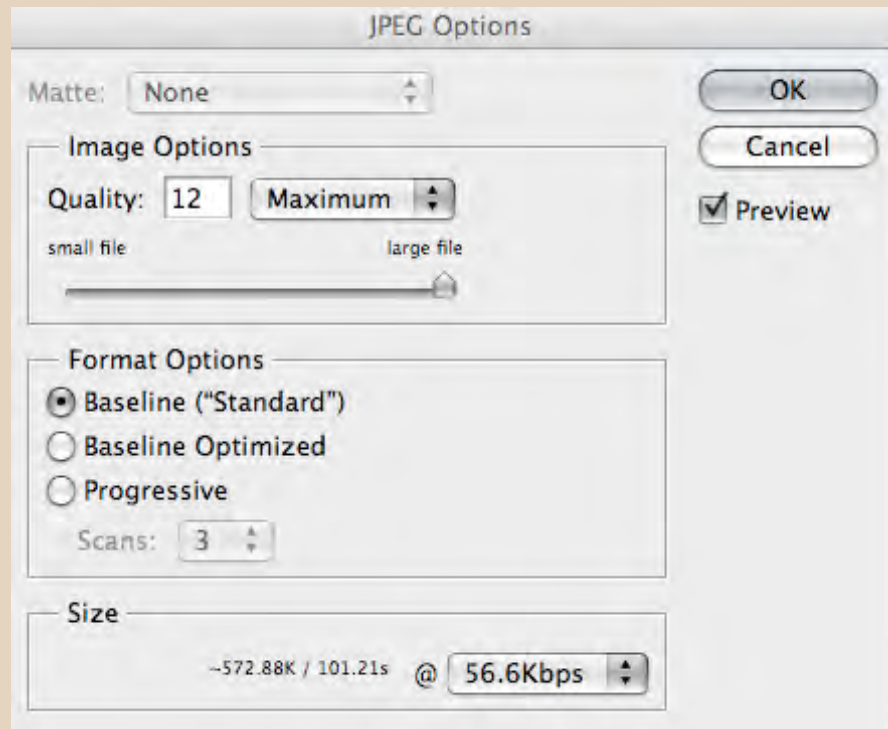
JPEG Options

Matte: None

Image Options
Quality: 12 Maximum
small file large file

Format Options
Baseline ("Standard")
Baseline Optimized
Progressive
Scans: 3

Size
~572.88K / 101.21s @ 56.6Kbps

OK
Cancel
Preview